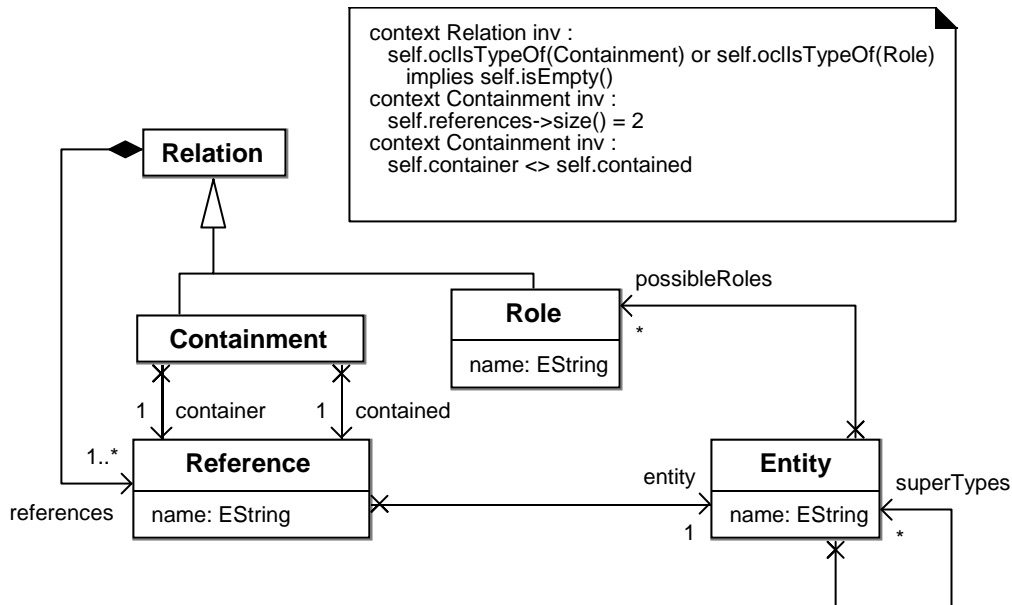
context Relation inv :
self.oclIsTypeOf(Containment) or self.oclIsTypeOf(Role)
implies self.isEmpty()
context Containment inv :
self.references->size() = 2
context Containment inv :
self.container <> self.contained

Relation

possibleRoles

Role

*

name: EString

Containment

1 container

1 contained

1..*

Reference

name: EString

references

entity

1

Entity

name: EString

superTypes

*